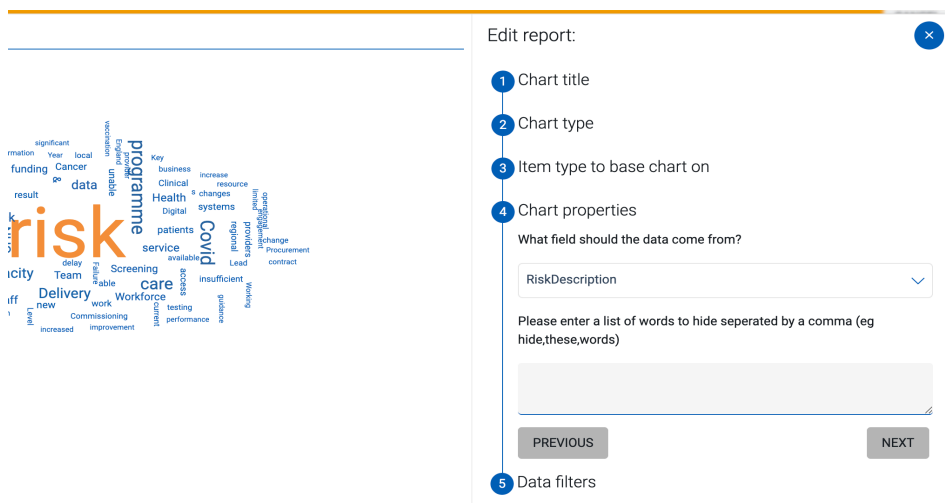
rmation significant Year local funding Cancer & data result k risk city Team delay Failure able ıff Delivery new work Workforce Level increased Commissioning improvement vaccination England provider programme unable Key business Clinical Health Digital patients service available Screening care access testing current performance Covid increase resource changes systems regional providers Lead insufficient guidance Working operational limited engagement change Procurement contract

Edit report:

×

1 Chart title

2 Chart type

3 Item type to base chart on

4 Chart properties

What field should the data come from?

RiskDescription

Please enter a list of words to hide seperated by a comma (eg hide,these,words)

PREVIOUS

NEXT

5 Data filters